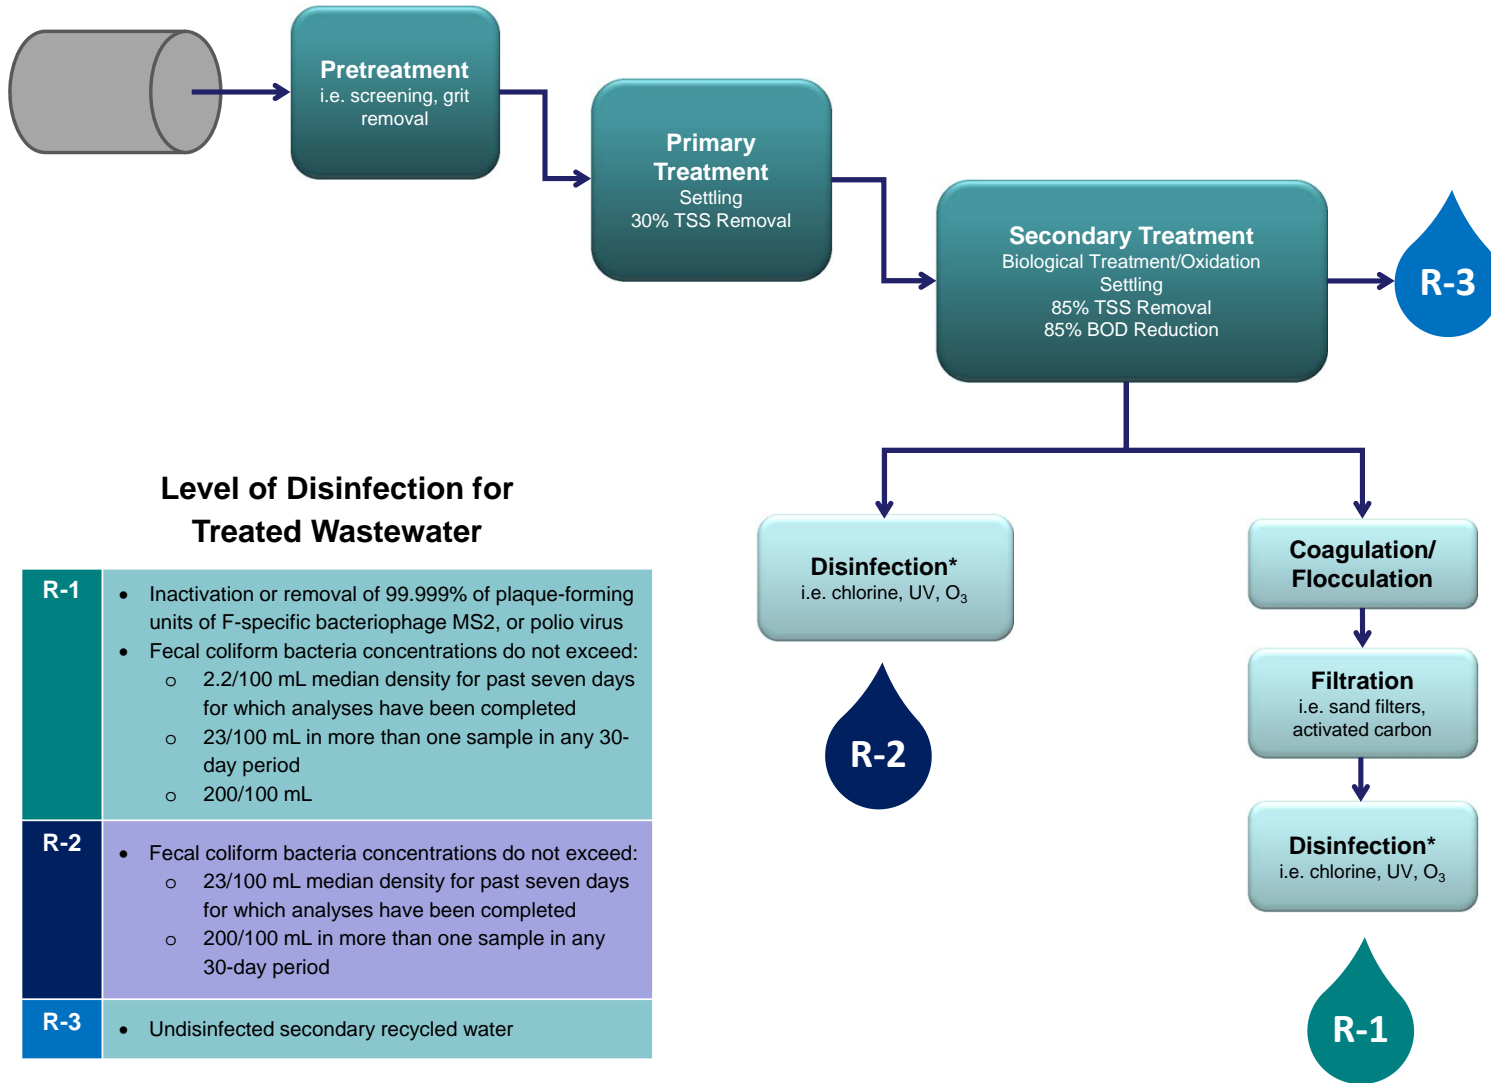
Pretreatment
i.e. screening, grit removal

Primary Treatment
Settling
30% TSS Removal

Secondary Treatment
Biological Treatment/Oxidation
Settling
85% TSS Removal
85% BOD Reduction

R-3

Disinfection*
i.e. chlorine, UV, $O_3$

R-2

Coagulation/ Flocculation

Filtration
i.e. sand filters, activated carbon

Disinfection*
i.e. chlorine, UV, $O_3$

R-1

Level of Disinfection for Treated Wastewater

| R-1 | • Inactivation or removal of 99.999% of plaque-forming units of F-specific bacteriophage MS2, or polio virus<br>• Fecal coliform bacteria concentrations do not exceed:<br>o 2.2/100 mL median density for past seven days for which analyses have been completed<br>o 23/100 mL in more than one sample in any 30-day period<br>o 200/100 mL |
|---|---|
| R-2 | • Fecal coliform bacteria concentrations do not exceed:<br>o 23/100 mL median density for past seven days for which analyses have been completed<br>o 200/100 mL in more than one sample in any 30-day period |
| R-3 | • Undisinfected secondary recycled water |